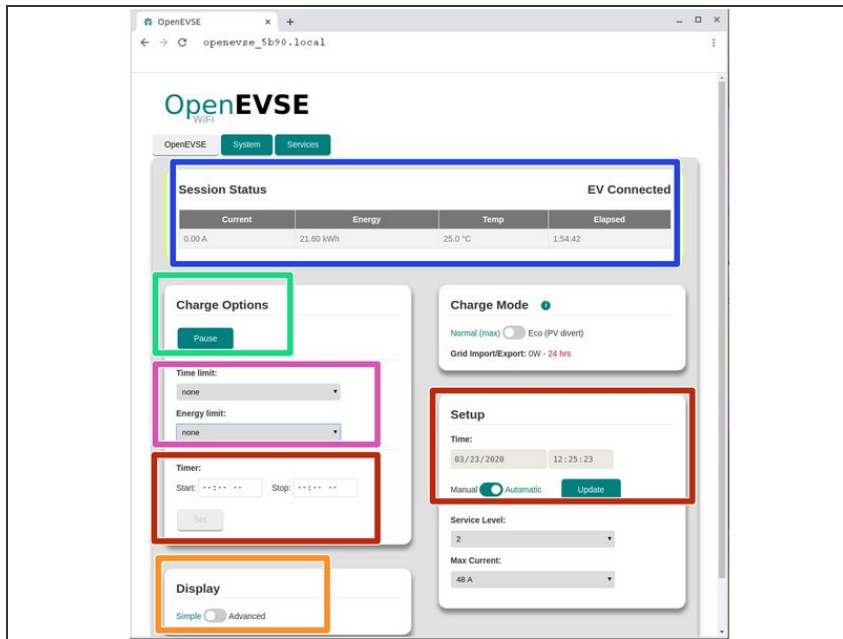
OpenEVSE ×  +
_ □ ×
openevse_5b90.local

OpenEVSE
WiFi

OpenEVSE System Services

Session Status
EV Connected

| Current | Energy | Temp | Elapsed |
|---|---|---|---|
| 0.00 A | 21.60 kWh | 25.0 °C | 1:54:42 |

Charge Options
Pause

Time limit:
none
Energy limit:
none

Timer:
Start: --:-- -- Stop: --:-- --
Set

Display
Simple Advanced

Charge Mode
Normal (max) Eco (PV divert)
Grid Import/Export: 0W - 24 hrs

Setup
Time:
03/23/2020 12:25:23
Manual Automatic Update

Service Level:
2
Max Current:
48 A